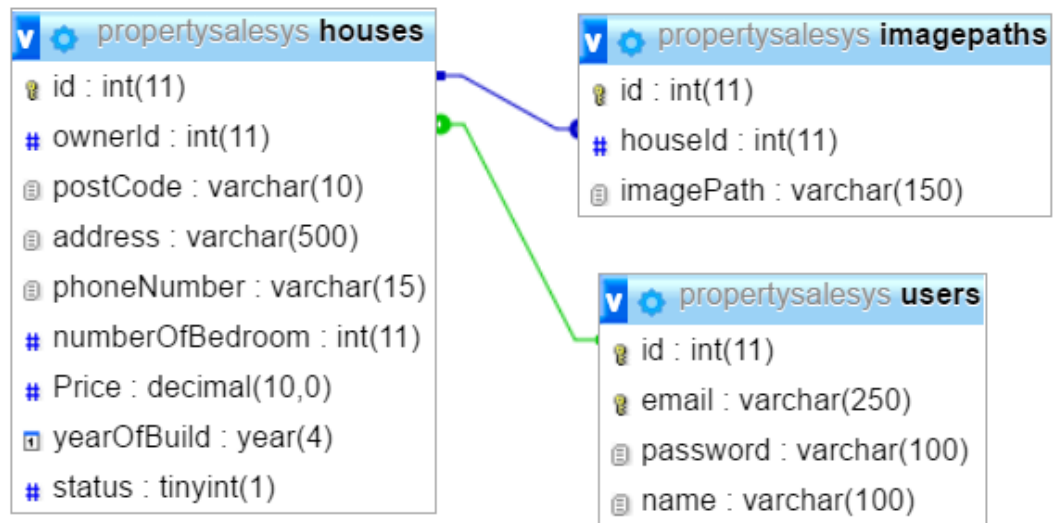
v propertysalesys houses
id : int(11)
# ownerId : int(11)
postCode : varchar(10)
address : varchar(500)
phoneNumber : varchar(15)
# numberOfBedroom : int(11)
# Price : decimal(10,0)
yearOfBuild : year(4)
# status : tinyint(1)

v propertysalesys imagepaths
id : int(11)
# houseId : int(11)
imagePath : varchar(150)

v propertysalesys users
id : int(11)
email : varchar(250)
password : varchar(100)
name : varchar(100)